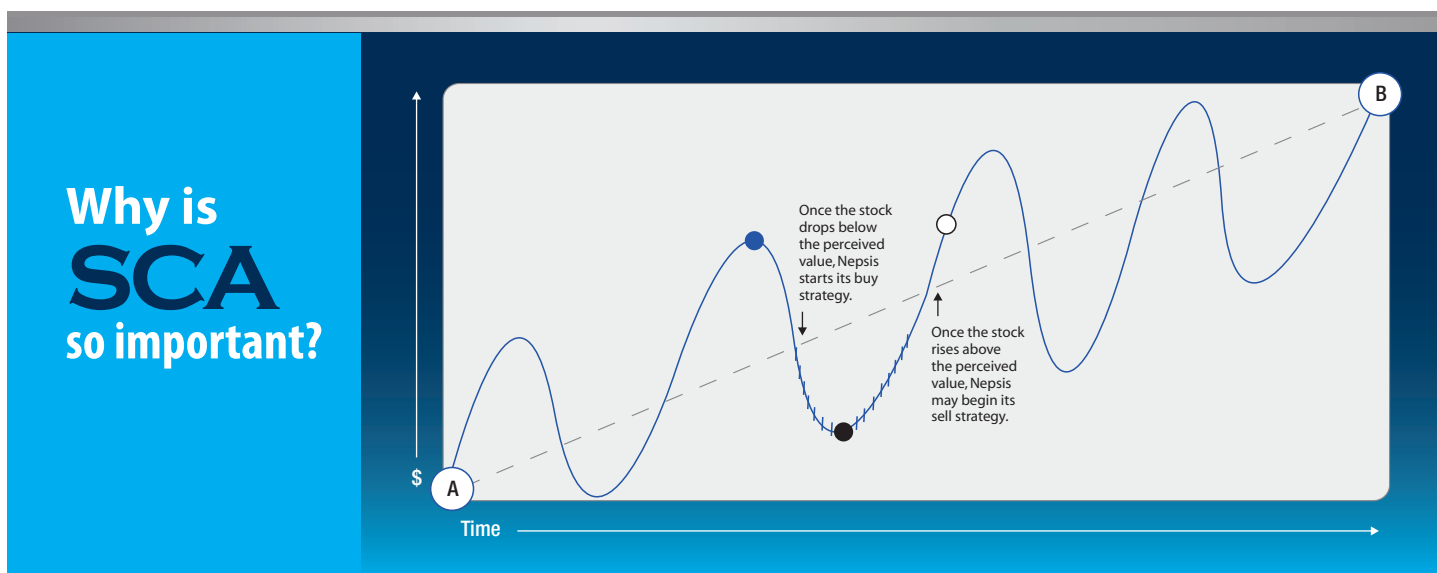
Why is SCA so important?

B

Once the stock drops below the perceived value, Nepsis starts its buy strategy.

Once the stock rises above the perceived value, Nepsis may begin its sell strategy.

$

A

Time